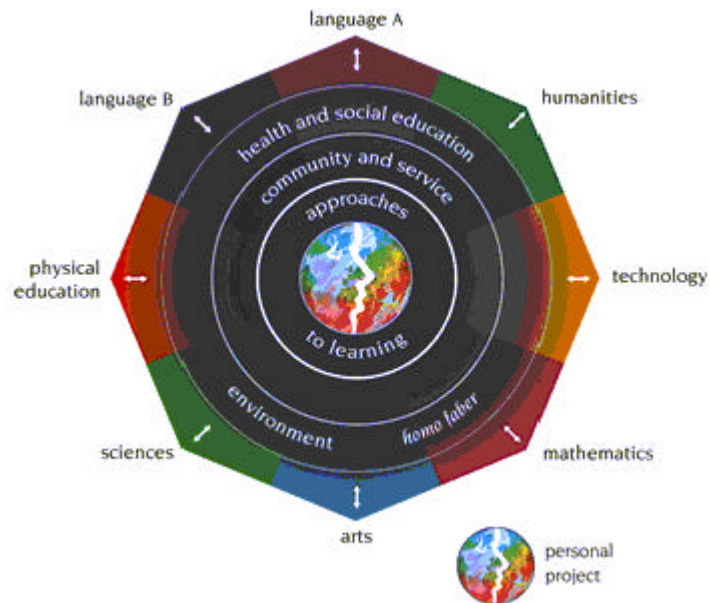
language A

language B

humanities

health and social education

community and service

approaches

physical education

technology

to learning

environment

homo faber

sciences

mathematics

arts

personal project